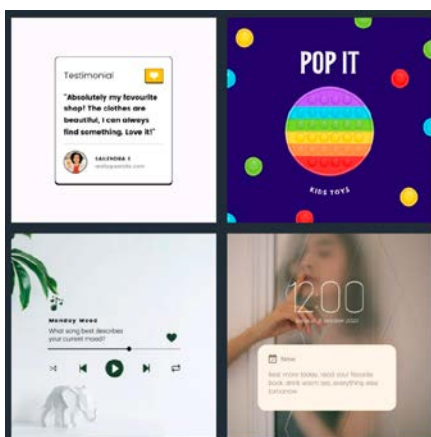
Testimonial

"Absolutely my favourite shop! The clothes are beautiful, I can always find something. Love it!"

SAILENDRA S
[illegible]

POP IT

KIDS TOYS

Monday Mood
What song best describes your current mood?

12:00
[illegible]

Now
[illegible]